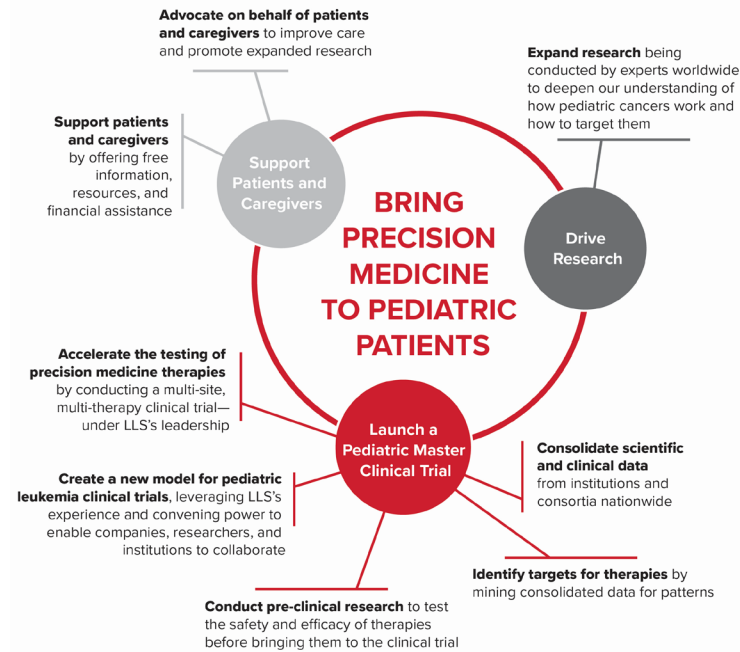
Advocate on behalf of patients and caregivers to improve care and promote expanded research

Expand research being conducted by experts worldwide to deepen our understanding of how pediatric cancers work and how to target them

Support patients and caregivers by offering free information, resources, and financial assistance

Support Patients and Caregivers

BRING PRECISION MEDICINE TO PEDIATRIC PATIENTS

Drive Research

Accelerate the testing of precision medicine therapies by conducting a multi-site, multi-therapy clinical trial—under LLS's leadership

Launch a Pediatric Master Clinical Trial

Consolidate scientific and clinical data from institutions and consortia nationwide

Create a new model for pediatric leukemia clinical trials, leveraging LLS's experience and convening power to enable companies, researchers, and institutions to collaborate

Identify targets for therapies by mining consolidated data for patterns

Conduct pre-clinical research to test the safety and efficacy of therapies before bringing them to the clinical trial